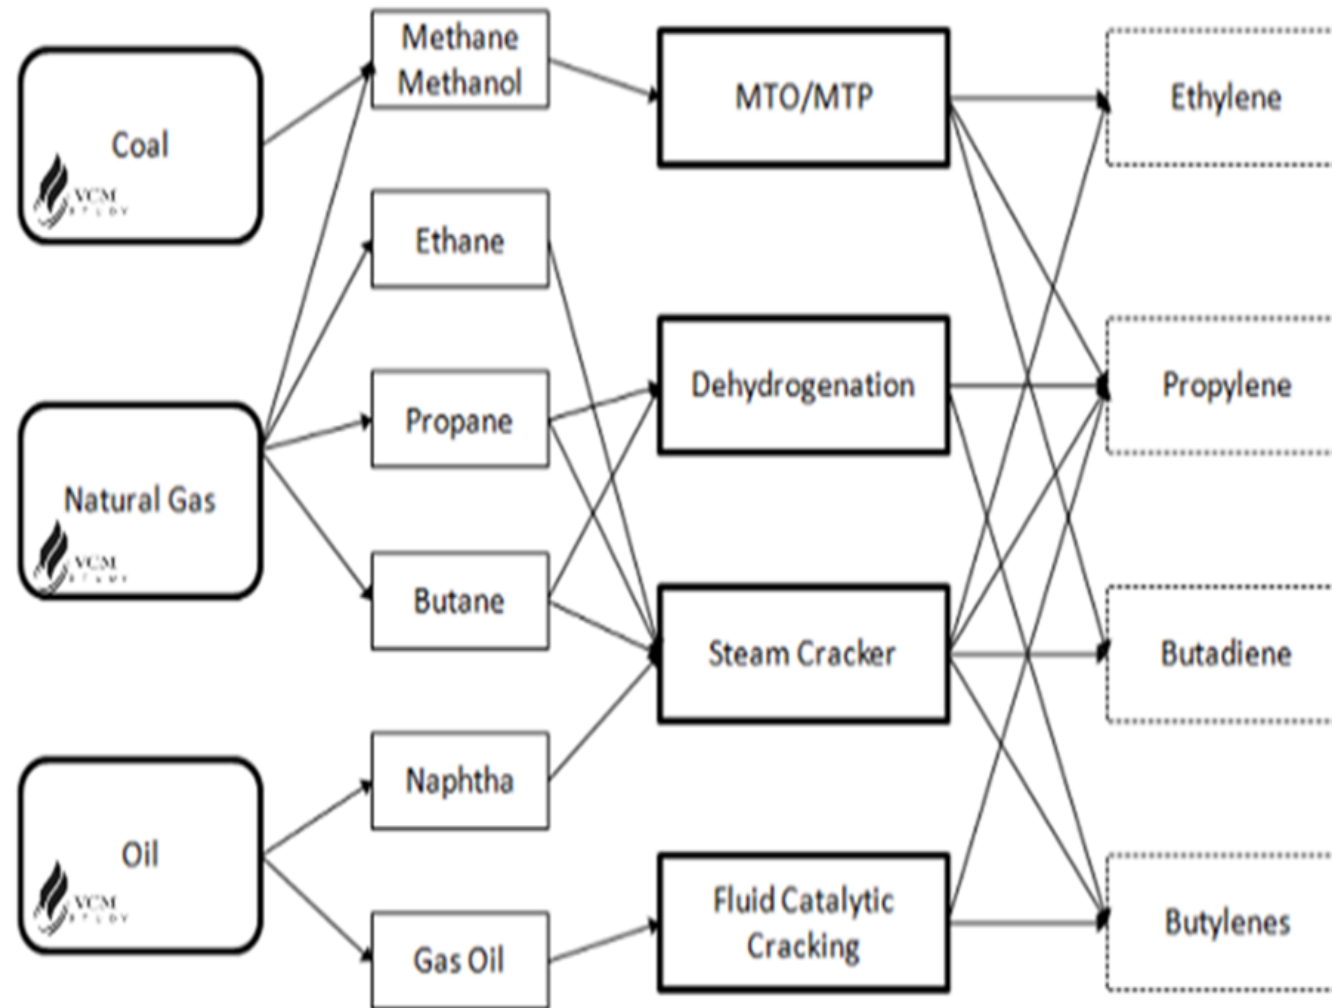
Coal
VCM STUDY

Natural Gas
VCM STUDY

Oil
VCM STUDY

Methane
Methanol

Ethane

Propane

Butane

Naphtha

Gas Oil

MTO/MTP

Dehydrogenation

Steam Cracker

Fluid Catalytic
Cracking

Ethylene

Propylene

Butadiene

Butylenes